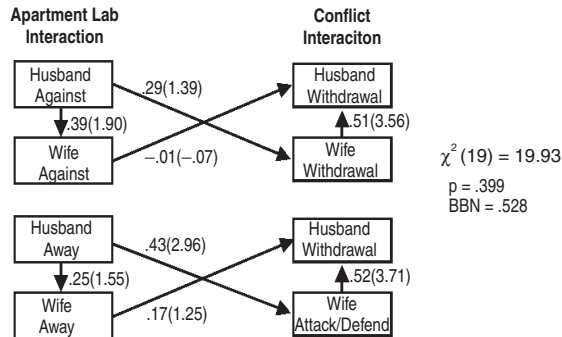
Apartment Lab Interaction

Conflict Interaciton

Husband Against

.29(1.39)

Husband Withdrawal

.39(1.90)

.51(3.56)

Wife Against

−.01(−.07)

Wife Withdrawal

$\chi^2(19) = 19.93$

p = .399
BBN = .528

Husband Away

.43(2.96)

Husband Withdrawal

.25(1.55)

.52(3.71)

Wife Away

.17(1.25)

Wife Attack/Defend